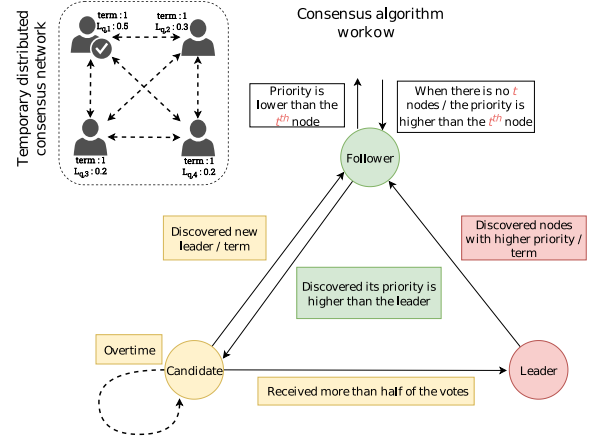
Temporary distributed consensus network

term : 1
$L_{u,1}$ : 0.5

term : 1
$L_{u,2}$ : 0.3

term : 1
$L_{u,3}$ : 0.2

term : 1
$L_{u,4}$ : 0.2

Consensus algorithm workow

Priority is lower than the $t^{th}$ node

When there is no $t$ nodes / the priority is higher than the $t^{th}$ node

Follower

Discovered new leader / term

Discovered nodes with higher priority / term

Discovered its priority is higher than the leader

Overtime

Candidate

Leader

Received more than half of the votes